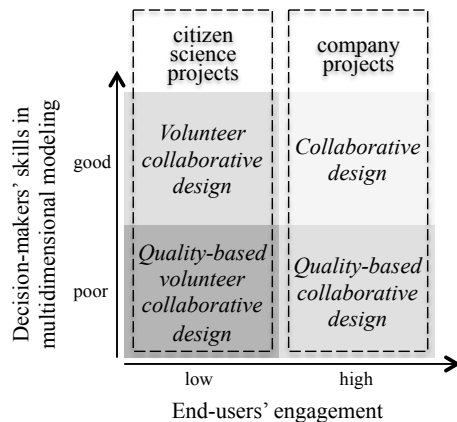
citizen science projects

company projects

Decision-makers' skills in multidimensional modeling

good

Volunteer collaborative design

Collaborative design

poor

Quality-based volunteer collaborative design

Quality-based collaborative design

low

high

End-users' engagement